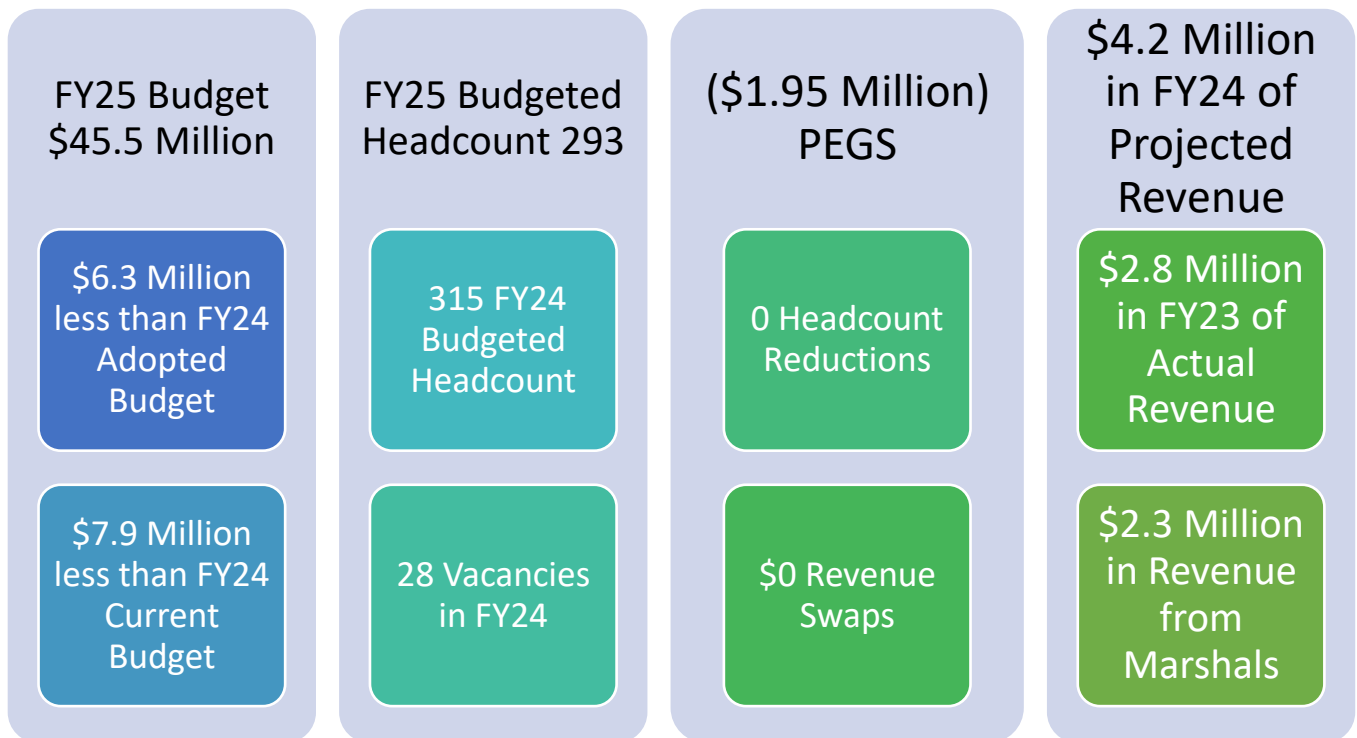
FY25 Budget $45.5 Million

$6.3 Million less than FY24 Adopted Budget

$7.9 Million less than FY24 Current Budget

FY25 Budgeted Headcount 293

315 FY24 Budgeted Headcount

28 Vacancies in FY24

($1.95 Million) PEGS

0 Headcount Reductions

$0 Revenue Swaps

$4.2 Million in FY24 of Projected Revenue

$2.8 Million in FY23 of Actual Revenue

$2.3 Million in Revenue from Marshals